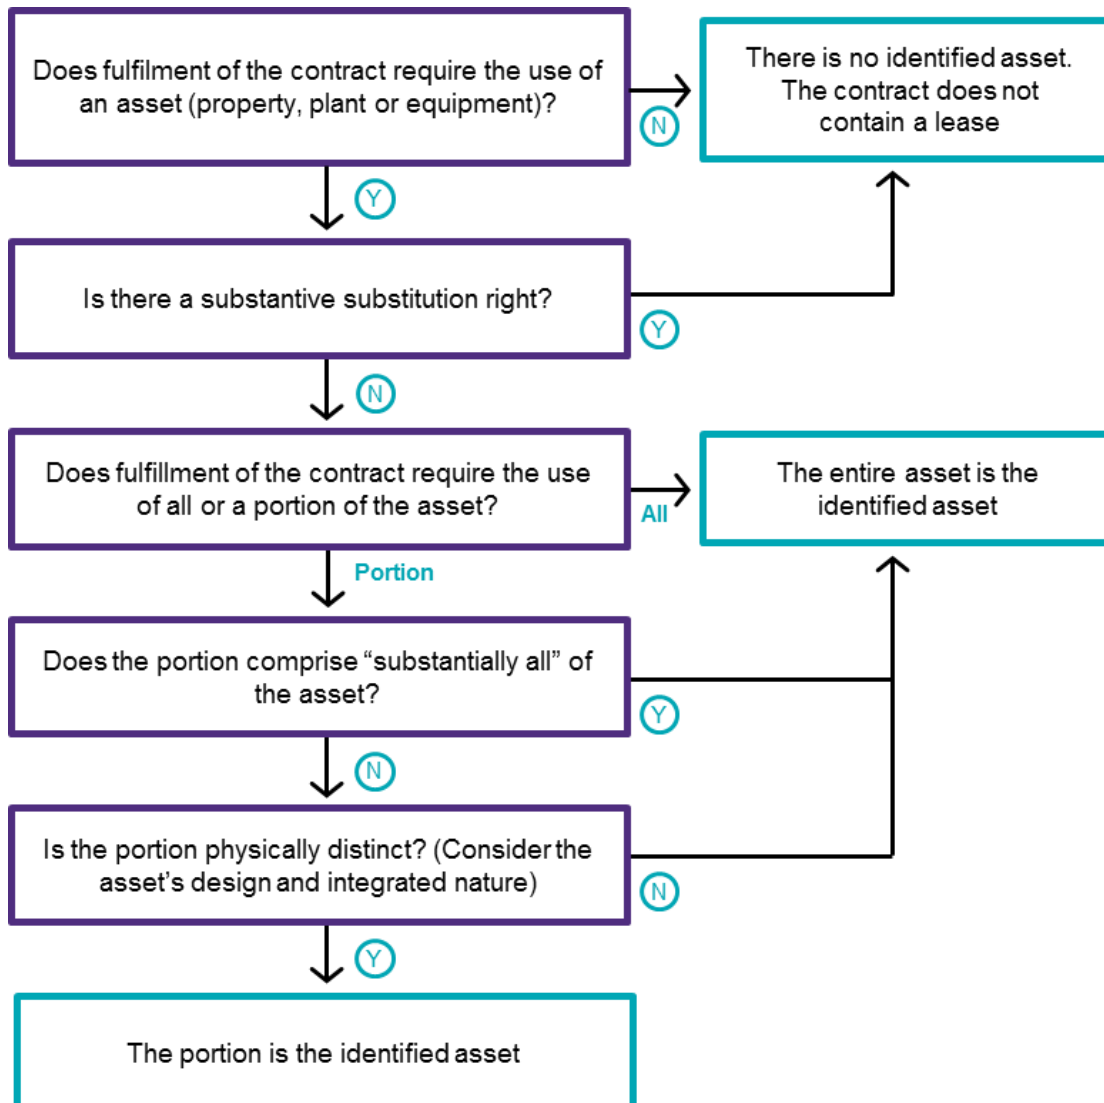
Does fulfilment of the contract require the use of an asset (property, plant or equipment)?

N

There is no identified asset. The contract does not contain a lease

Y

Is there a substantive substitution right?

Y

N

Does fulfillment of the contract require the use of all or a portion of the asset?

All

The entire asset is the identified asset

Portion

Does the portion comprise “substantially all” of the asset?

Y

N

Is the portion physically distinct? (Consider the asset’s design and integrated nature)

N

Y

The portion is the identified asset